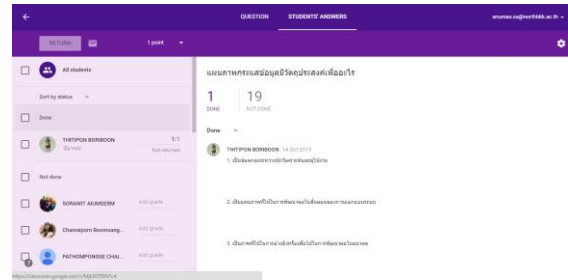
QUESTION STUDENTS' ANSWERS

anunax.sa@northbkk.ac.th

RETURN

1 point

All students

Sort by status

Done

THITIPON BORIBOON 1/1
Not returned

Not done

SORAWIT AKIMSERM Add grade

Chamaiporn Boonnaeng... Add grade

PATHOMPONSE CHAI... Add grade

แผนภาพกระแสข้อมูลมีวัตถุประสงค์เพื่ออะไร

1 DONE

19 NOT DONE

Done

THITIPON BORIBOON 14 Oct 2019

1. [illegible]

2. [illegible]

3. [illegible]

https://classroom.google.com/c/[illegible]